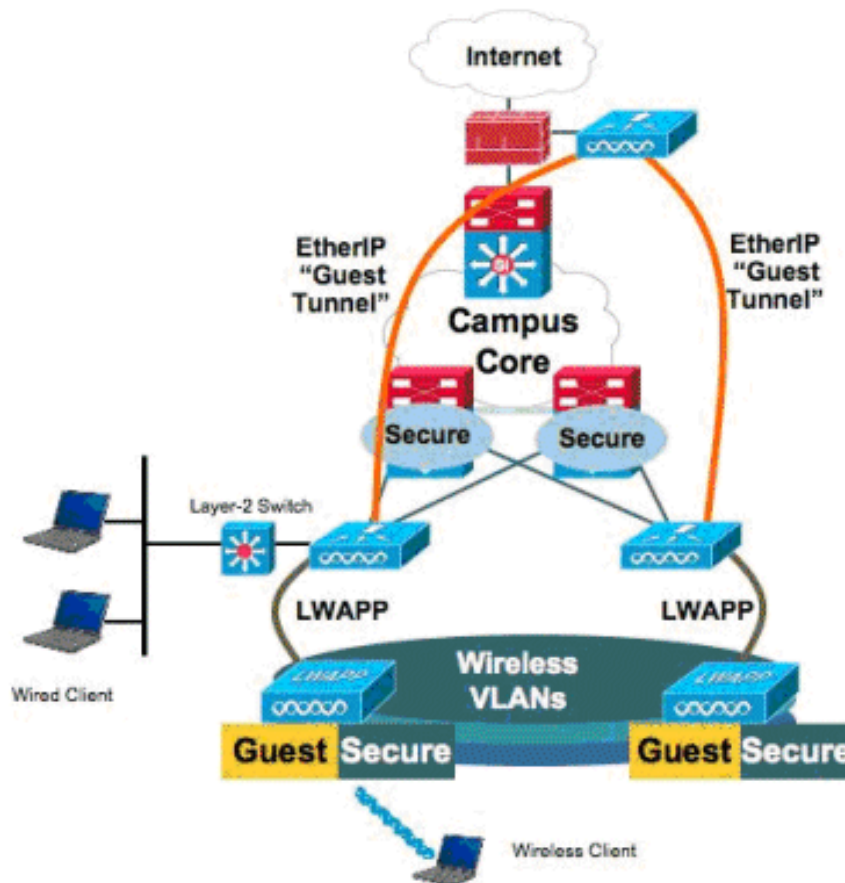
Internet

EtherIP "Guest Tunnel"

EtherIP "Guest Tunnel"

Campus Core

Secure

Secure

Layer-2 Switch

LWAPP

LWAPP

Wireless VLANs

LWAPP

LWAPP

Wired Client

Guest

Secure

Guest

Secure

Wireless Client